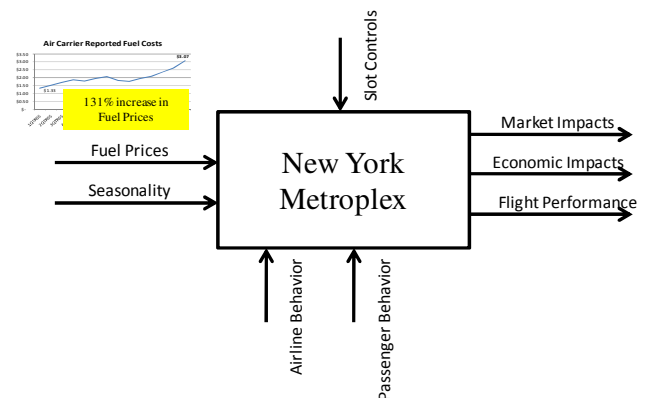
Air Carrier Reported Fuel Costs

$3.50
$3.00
$2.50
$2.00
$1.50
$1.00
$0.50
$-

$1.35
$3.07

131% increase in Fuel Prices

Slot Controls

Fuel Prices

Seasonality

New York Metroplex

Market Impacts

Economic Impacts

Flight Performance

Airline Behavior

Passenger Behavior